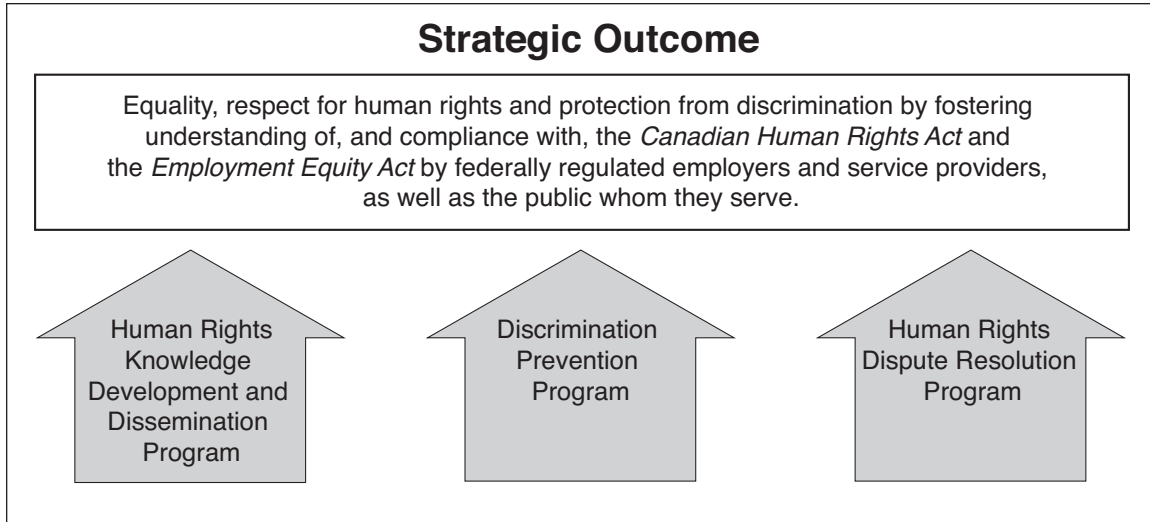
Strategic Outcome

Equality, respect for human rights and protection from discrimination by fostering understanding of, and compliance with, the *Canadian Human Rights Act* and the *Employment Equity Act* by federally regulated employers and service providers, as well as the public whom they serve.

Human Rights Knowledge Development and Dissemination Program

Discrimination Prevention Program

Human Rights Dispute Resolution Program